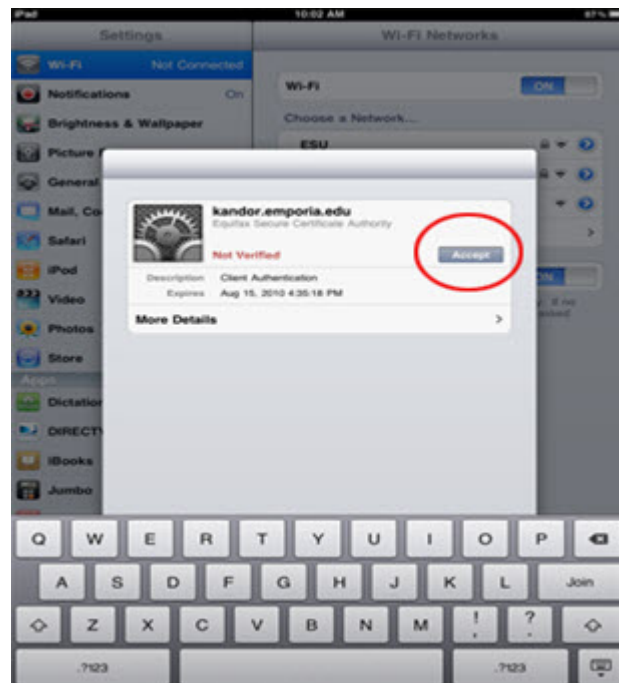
iPad
10:02 AM
67 %

Settings
Wi-Fi Not Connected
Notifications On
Brightness & Wallpaper
Picture F
General
Mail, Co
Safari
iPod
Video
Photos
Store
Apps
Dictation
DIRECTV
iBooks
Jumbo

Wi-Fi Networks
Wi-Fi ON
Choose a Network...
ESU

kandor.emporia.edu
Equifax Secure Certificate Authority
Not Verified
Accept
Description Client Authentication
Expires Aug 15, 2010 4:35:18 PM
More Details >

Q W E R T Y U I O P
A S D F G H J K L Join
Z X C V B N M ! ?
.?123 .?123